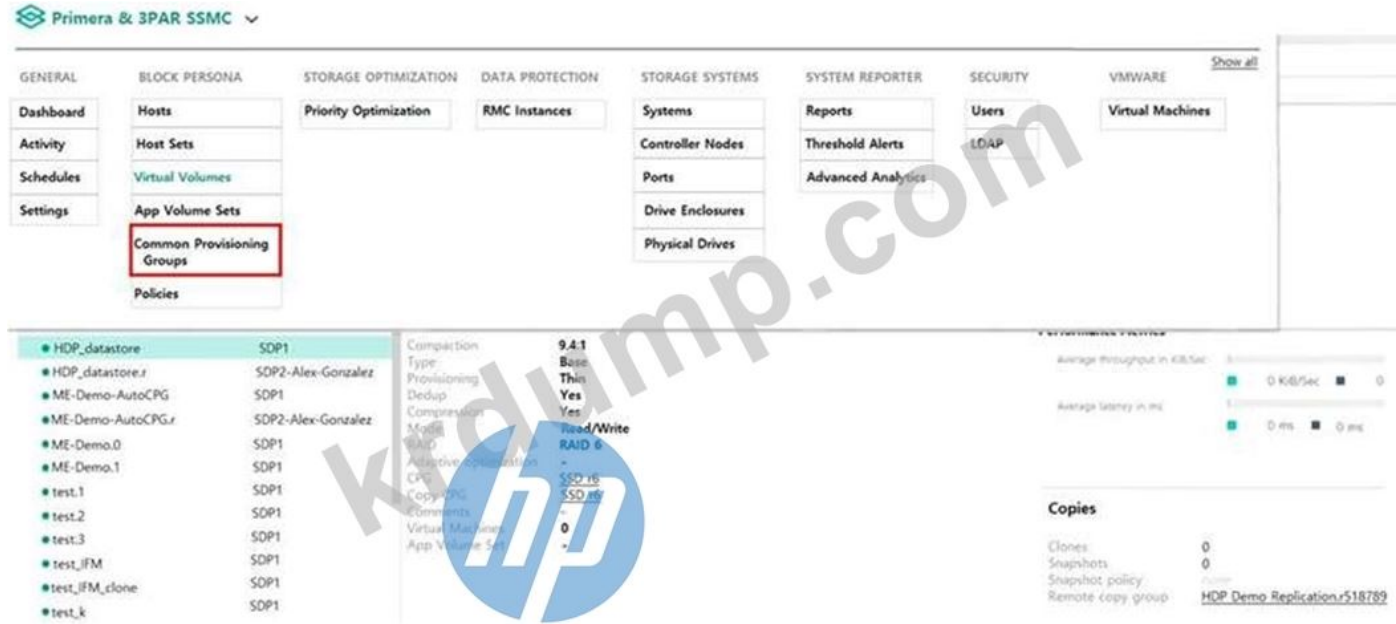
Primera & 3PAR SSMC

Show all

GENERAL
Dashboard
Activity
Schedules
Settings

BLOCK PERSONA
Hosts
Host Sets
Virtual Volumes
App Volume Sets
Common Provisioning Groups
Policies

STORAGE OPTIMIZATION
Priority Optimization

DATA PROTECTION
RMC Instances

STORAGE SYSTEMS
Systems
Controller Nodes
Ports
Drive Enclosures
Physical Drives

SYSTEM REPORTER
Reports
Threshold Alerts
Advanced Analytics

SECURITY
Users
LDAP

VMWARE
Virtual Machines

| | |
|---|---|
| HDP_datastore | SDP1 |
| HDP_datastore.r | SDP2-Alex-Gonzalez |
| ME-Demo-AutoCPG | SDP1 |
| ME-Demo-AutoCPG.r | SDP2-Alex-Gonzalez |
| ME-Demo.0 | SDP1 |
| ME-Demo.1 | SDP1 |
| test.1 | SDP1 |
| test.2 | SDP1 |
| test.3 | SDP1 |
| test_IFM | SDP1 |
| test_IFM_clone | SDP1 |
| test_k | SDP1 |

| | |
|---|---|
| Compaction | 9.4:1 |
| Type | Base |
| Provisioning | Thin |
| Dedup | Yes |
| Compression | Yes |
| Mode | Read/Write |
| RAID | RAID 6 |
| Adaptive optimization | - |
| CPG | SSD r6 |
| Copy CPG | SSD r6 |
| Comments | - |
| Virtual Machines | 0 |
| App Volume Set | - |

Average throughput in KiB/Sec
0 KiB/Sec 0
Average latency in ms
0 ms 0 ms

Copies

| | |
|---|---|
| Clones | 0 |
| Snapshots | 0 |
| Snapshot policy | none |
| Remote copy group | HDP Demo Replication.r518789 |

kidump.com